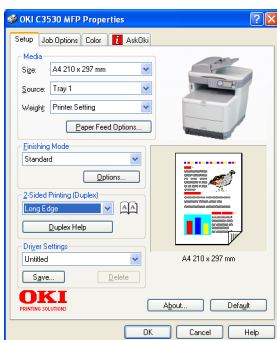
OKI C3530 MFP Properties

Setup | Job Options | Color | AskOki

Media
Size: A4 210 x 297 mm
Source: Tray 1
Weight: Printer Setting
Paper Feed Options...

Finishing Mode
Standard
Options...

2-Sided Printing (Duplex)
Long Edge
Duplex Help

Driver Settings
Untitled
Save... | Delete

A4 210 x 297 mm

OKI
PRINTING SOLUTIONS

About... | Default

OK | Cancel | Help